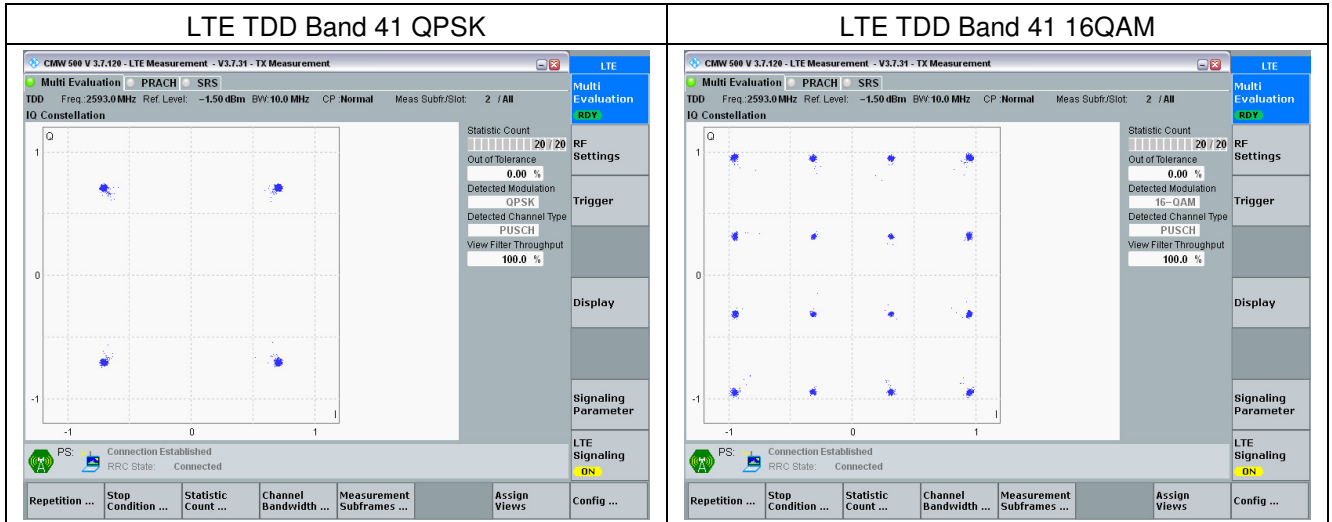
| LTE TDD Band 41 QPSK | LTE TDD Band 41 16QAM |
|---|---|

CMW 500 V 3.7.120 - LTE Measurement - V3.7.31 - TX Measurement

LTE

Multi Evaluation PRACH SRS

TDD Freq.:2593.0 MHz Ref. Level: -1.50 dBm BW:10.0 MHz CP:Normal Meas Subfr/Slot: 2 / All

IQ Constellation

Q

1

0

-1

-1 0 1

I

Statistic Count
20 / 20
Out of Tolerance
0.00 %
Detected Modulation
QPSK
Detected Channel Type
PUSCH
View Filter Throughput
100.0 %

Multi Evaluation
RDY

RF Settings

Trigger

Display

Signaling Parameter

LTE Signaling
ON

PS: Connection Established
RRC State: Connected

Repetition ... Stop Condition ... Statistic Count ... Channel Bandwidth ... Measurement Subframes ... Assign Views Config ...

CMW 500 V 3.7.120 - LTE Measurement - V3.7.31 - TX Measurement

LTE

Multi Evaluation PRACH SRS

TDD Freq.:2593.0 MHz Ref. Level: -1.50 dBm BW:10.0 MHz CP:Normal Meas Subfr/Slot: 2 / All

IQ Constellation

Q

1

0

-1

-1 0 1

I

Statistic Count
20 / 20
Out of Tolerance
0.00 %
Detected Modulation
16-QAM
Detected Channel Type
PUSCH
View Filter Throughput
100.0 %

Multi Evaluation
RDY

RF Settings

Trigger

Display

Signaling Parameter

LTE Signaling
ON

PS: Connection Established
RRC State: Connected

Repetition ... Stop Condition ... Statistic Count ... Channel Bandwidth ... Measurement Subframes ... Assign Views Config ...